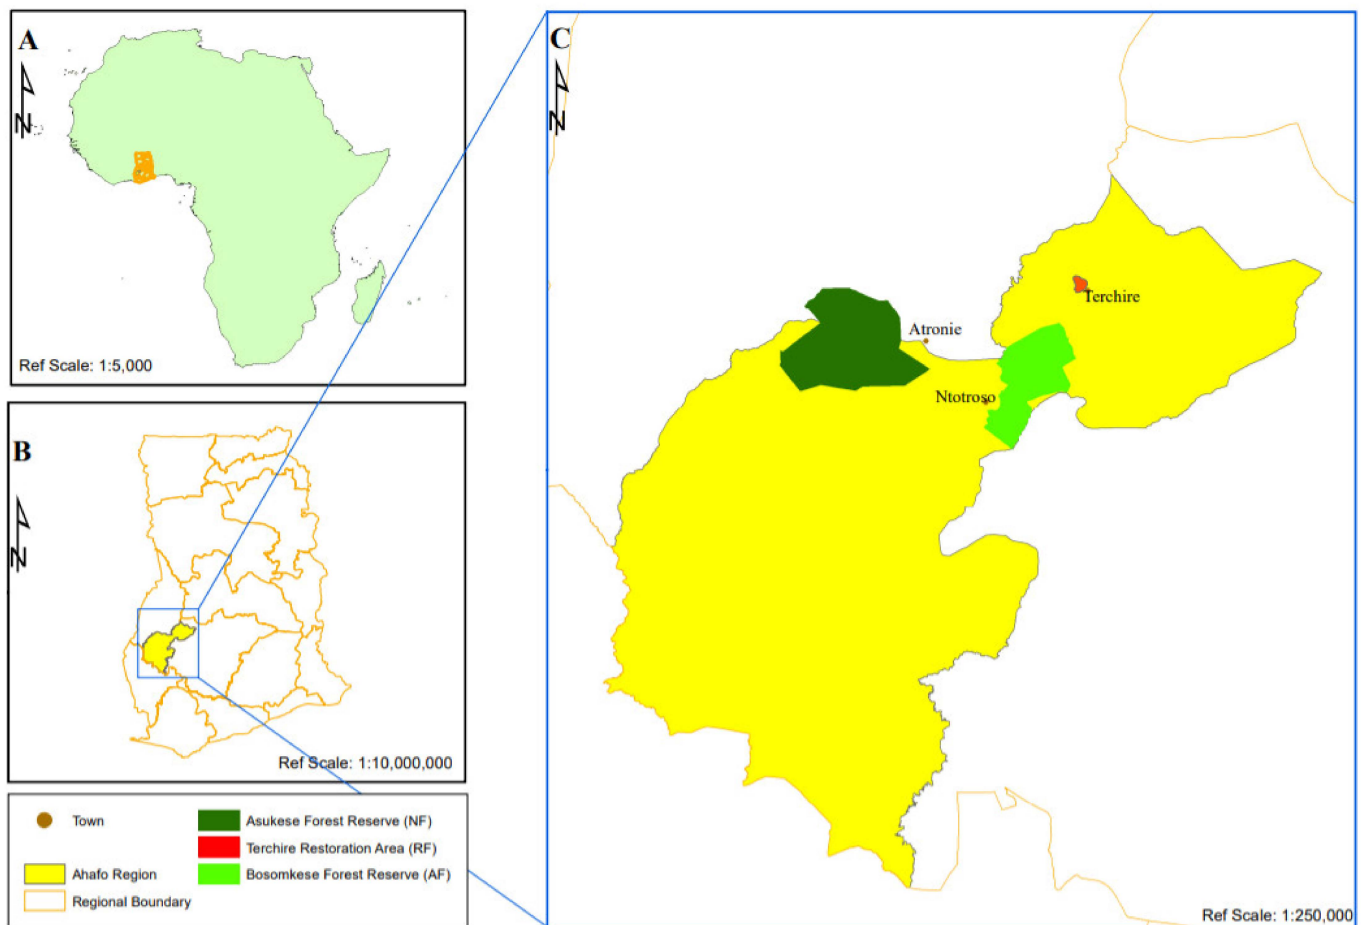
A

N

Ref Scale: 1:5,000

B

N

Ref Scale: 1:10,000,000

Town

Ahafo Region

Regional Boundary

Asukese Forest Reserve (NF)

Terchire Restoration Area (RF)

Bosomkese Forest Reserve (AF)

C

N

Terchire

Atronie

Ntotroso

Ref Scale: 1:250,000